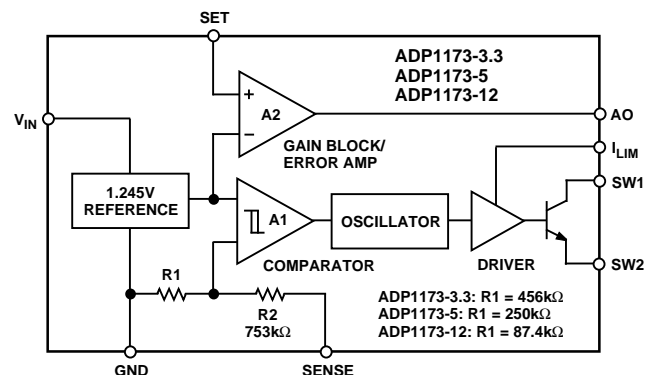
SET

ADP1173-3.3
ADP1173-5
ADP1173-12

$V_{IN}$

+
A2
–

AO

GAIN BLOCK/
ERROR AMP

$I_{LIM}$

1.245V
REFERENCE

A1

OSCILLATOR

SW1

COMPARATOR

DRIVER

SW2

R1

R2
753kΩ

ADP1173-3.3: R1 = 456kΩ
ADP1173-5: R1 = 250kΩ
ADP1173-12: R1 = 87.4kΩ

GND

SENSE